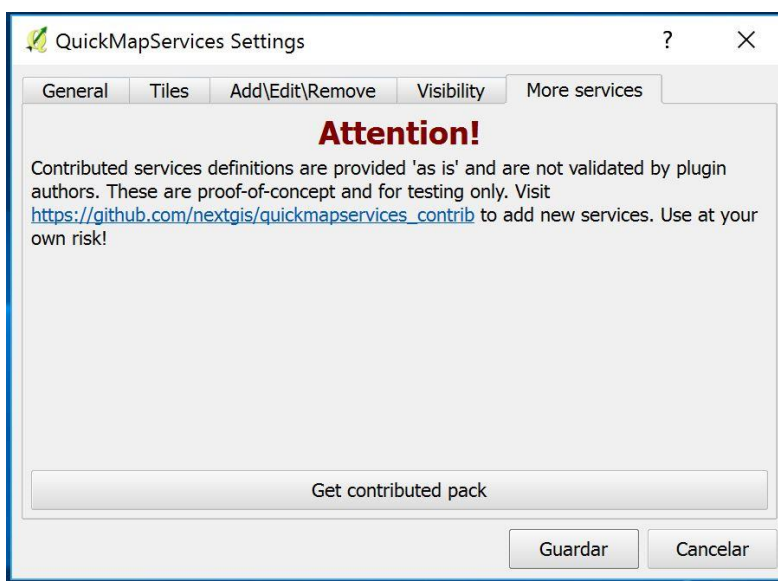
QuickMapServices Settings

?

×

General

Tiles

Add\Edit\Remove

Visibility

More services

Attention!

Contributed services definitions are provided 'as is' and are not validated by plugin authors. These are proof-of-concept and for testing only. Visit https://github.com/nextgis/quickmapservices_contrib to add new services. Use at your own risk!

Get contributed pack

Guardar

Cancelar